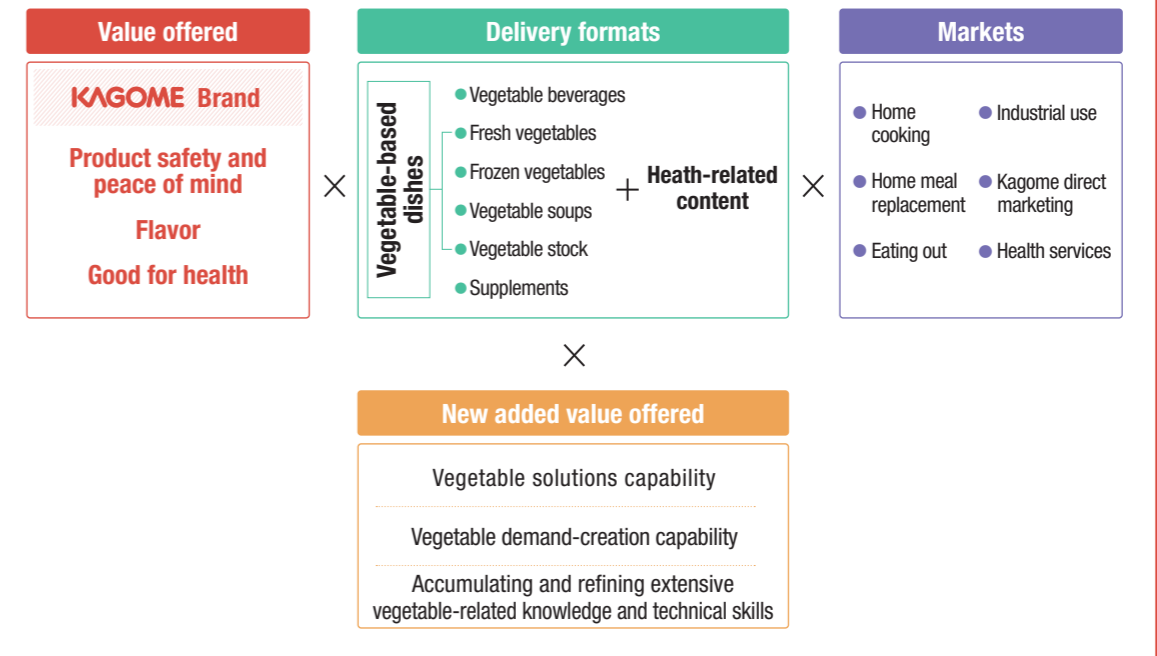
Value offered

KAGOME Brand

Product safety and peace of mind

Flavor

Good for health

×

Delivery formats

Vegetable-based dishes

Vegetable beverages
Fresh vegetables
Frozen vegetables
Vegetable soups
Vegetable stock
Supplements

+

Heath-related content

×

Markets

Home cooking
Industrial use
Home meal replacement
Kagome direct marketing
Eating out
Health services

×

New added value offered

Vegetable solutions capability

Vegetable demand-creation capability

Accumulating and refining extensive vegetable-related knowledge and technical skills